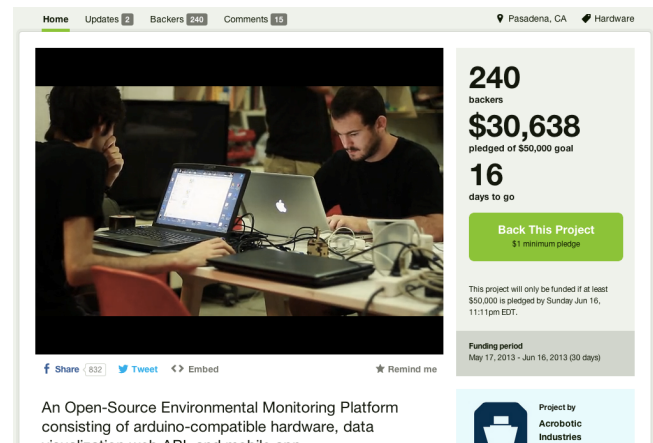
Home Updates 2 Backers 240 Comments 15

Pasadena, CA Hardware

240
backers

$30,638
pledged of $50,000 goal

16
days to go

Back This Project
$1 minimum pledge

This project will only be funded if at least $50,000 is pledged by Sunday Jun 16, 11:11pm EDT.

Funding period
May 17, 2013 - Jun 16, 2013 (30 days)

Share 832 Tweet <> Embed Remind me

An Open-Source Environmental Monitoring Platform consisting of arduino-compatible hardware, data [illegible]

Project by
Acrobotic Industries